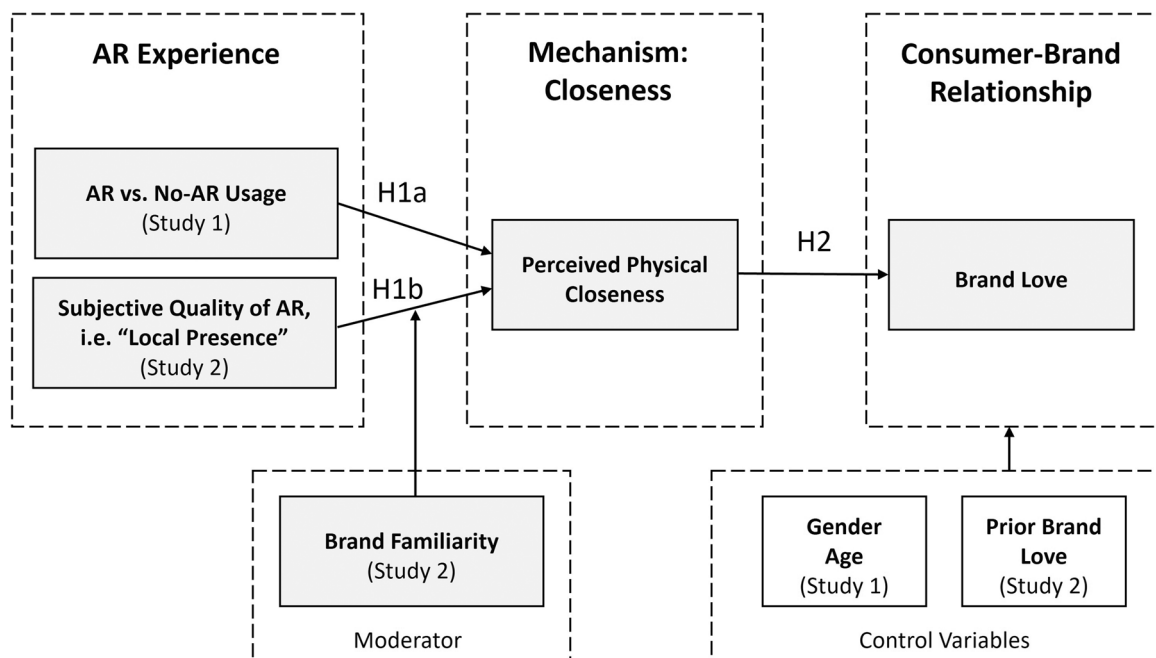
AR Experience

AR vs. No-AR Usage
(Study 1)

Subjective Quality of AR, i.e. “Local Presence”
(Study 2)

H1a

H1b

Mechanism: Closeness

Perceived Physical Closeness

H2

Consumer-Brand Relationship

Brand Love

Brand Familiarity
(Study 2)

Moderator

Gender
Age
(Study 1)

Prior Brand Love
(Study 2)

Control Variables